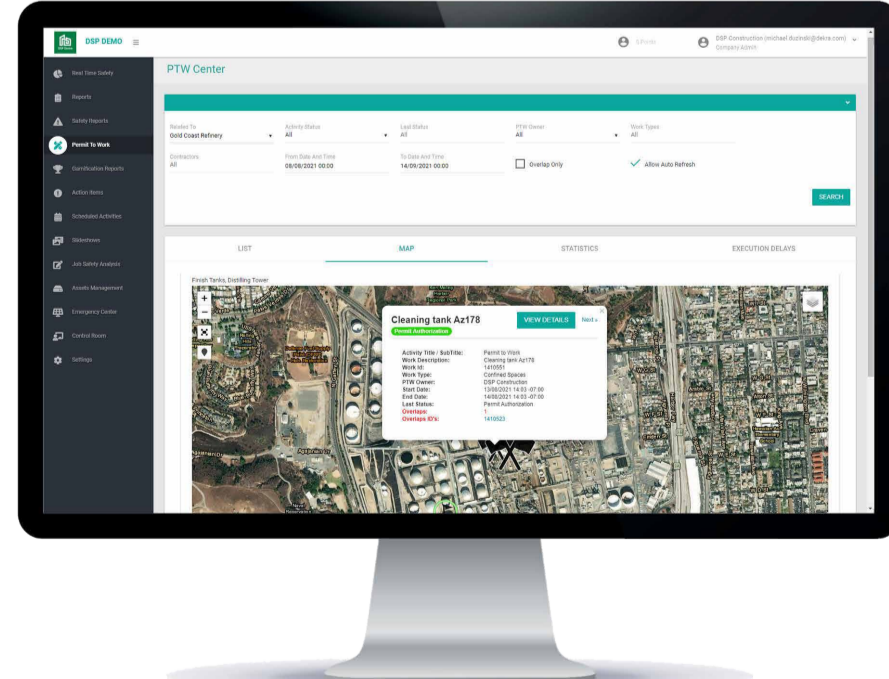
DSP DEMO ≡

0 Points

DSP Construction (michael.duzinski@dekra.com)
Company Admin

Real Time Safety
Reports
Safety Reports
Permit To Work
Gamification Reports
Action Items
Scheduled Activities
Slideshows
Job Safety Analysis
Assets Management
Emergency Centre
Control Room
Settings

PTW Center

Related To
Gold Coast Refinery

Activity Status
All

Last Status
All

PTW Owner
All

Work Types
All

Contractors
All

From Date And Time
08/08/2021 00:00

To Date And Time
14/09/2021 00:00

Overlap Only

Allow Auto Refresh

SEARCH

LIST

MAP

STATISTICS

EXECUTION DELAYS

Finish Tanks, Distilling Tower

+
−

Cleaning tank Az178

Permit Authorization

VIEW DETAILS

Next »

Activity Title / SubTitle: Permit to Work
Work Description: Cleaning tank Az178
Work Id: 1410551
Work Type: Confined Spaces
PTW Owner: DSP Construction
Start Date: 13/08/2021 14:03 -07:00
End Date: 14/08/2021 14:03 -07:00
Last Status: Permit Authorization
Overlaps: 1
Overlaps ID's: 1410523